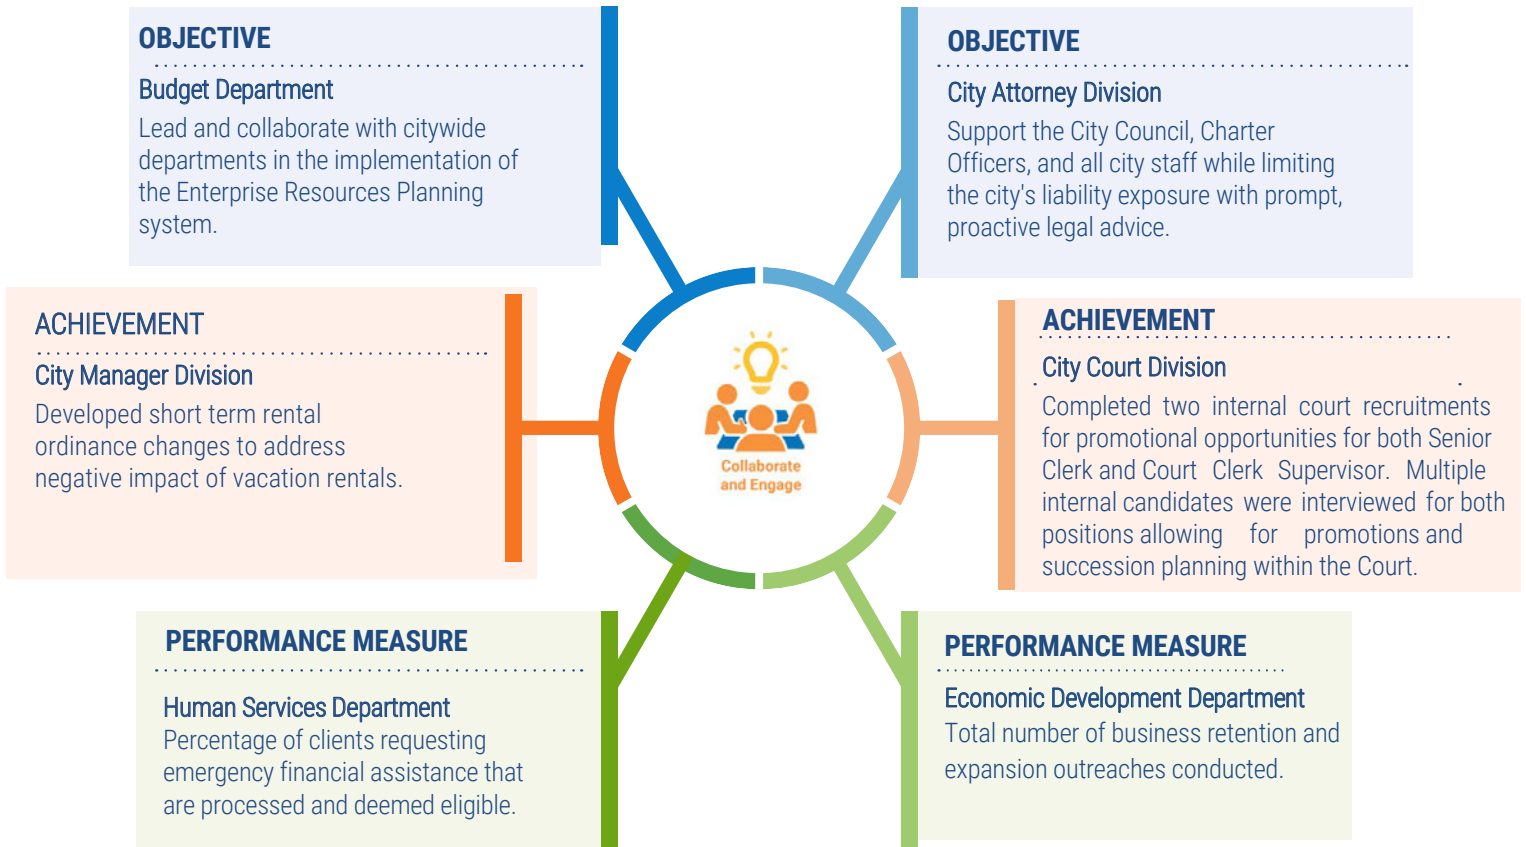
OBJECTIVE

Budget Department

Lead and collaborate with citywide departments in the implementation of the Enterprise Resources Planning system.

OBJECTIVE

City Attorney Division

Support the City Council, Charter Officers, and all city staff while limiting the city's liability exposure with prompt, proactive legal advice.

ACHIEVEMENT

City Manager Division

Developed short term rental ordinance changes to address negative impact of vacation rentals.

Collaborate and Engage

ACHIEVEMENT

City Court Division

Completed two internal court recruitments for promotional opportunities for both Senior Clerk and Court Clerk Supervisor. Multiple internal candidates were interviewed for both positions allowing for promotions and succession planning within the Court.

PERFORMANCE MEASURE

Human Services Department

Percentage of clients requesting emergency financial assistance that are processed and deemed eligible.

PERFORMANCE MEASURE

Economic Development Department

Total number of business retention and expansion outreaches conducted.